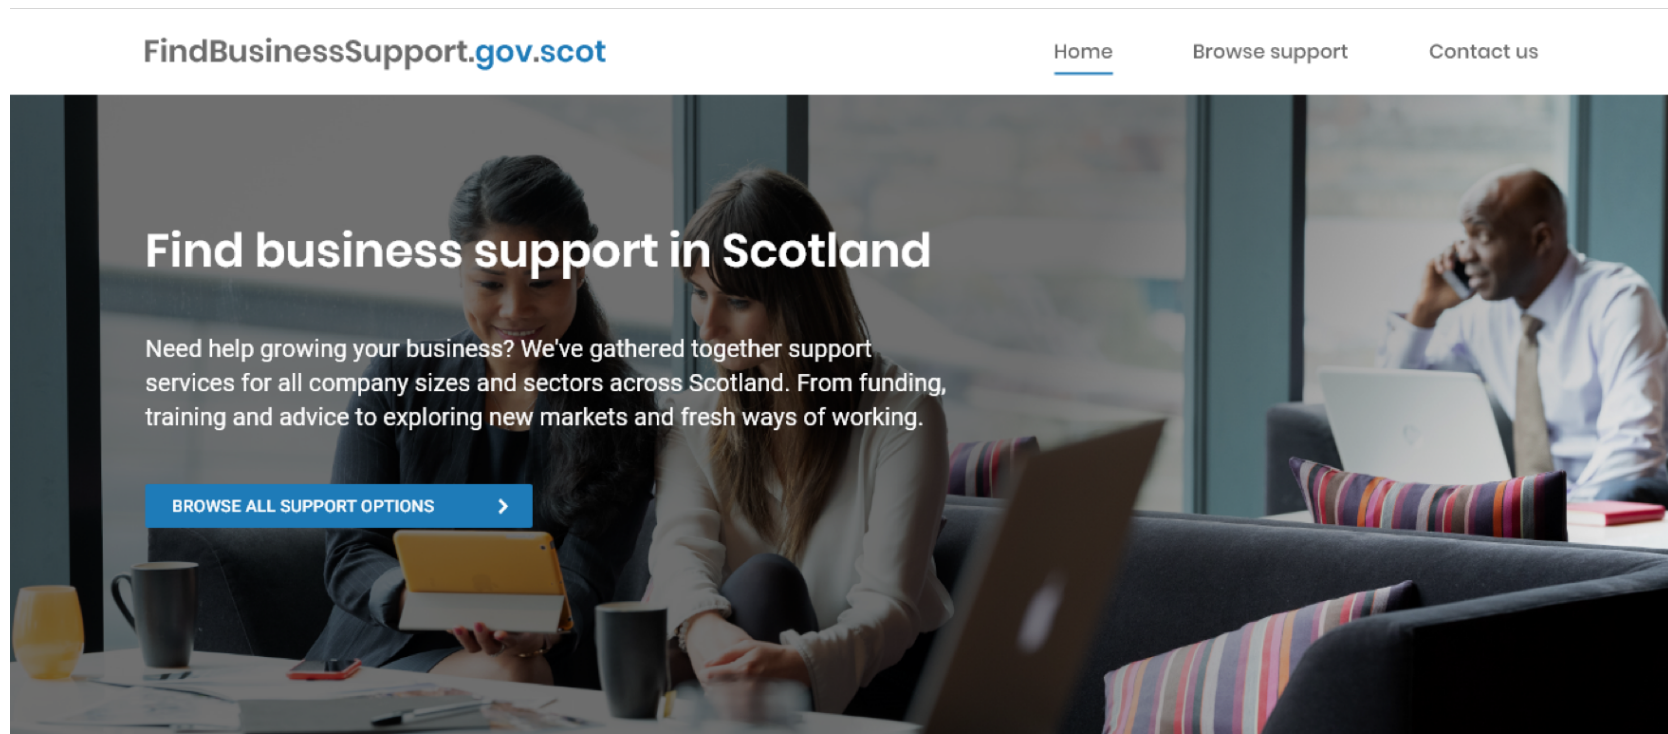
FindBusinessSupport.gov.scot

Home

Browse support

Contact us

Find business support in Scotland

Need help growing your business? We've gathered together support services for all company sizes and sectors across Scotland. From funding, training and advice to exploring new markets and fresh ways of working.

BROWSE ALL SUPPORT OPTIONS